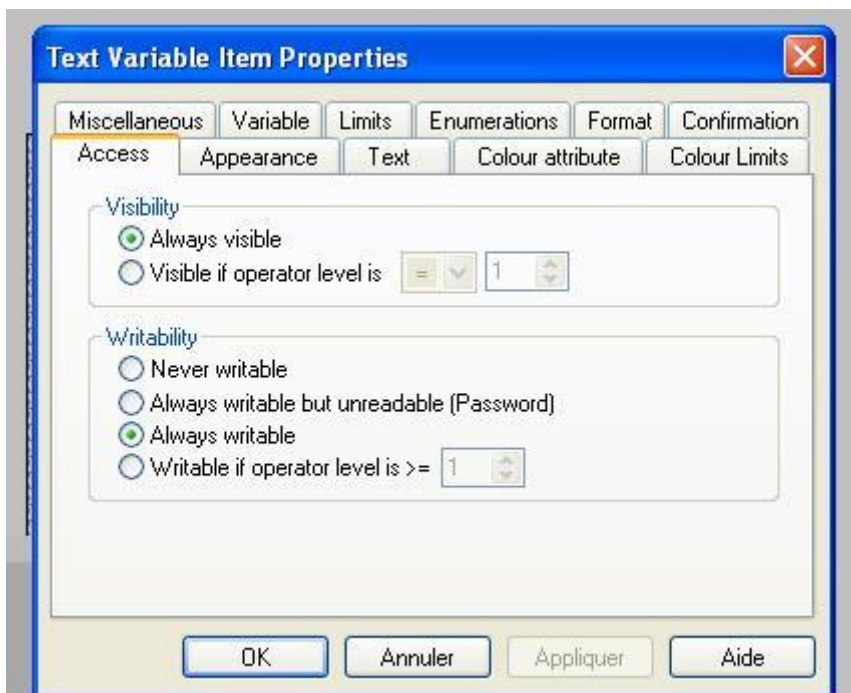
Text Variable Item Properties

Miscellaneous | Variable | Limits | Enumerations | Format | Confirmation
Access | Appearance | Text | Colour attribute | Colour Limits

Visibility
Always visible
Visible if operator level is = 1

Writability
Never writable
Always writable but unreadable (Password)
Always writable
Writable if operator level is >= 1

OK | Annuler | Appliquer | Aide